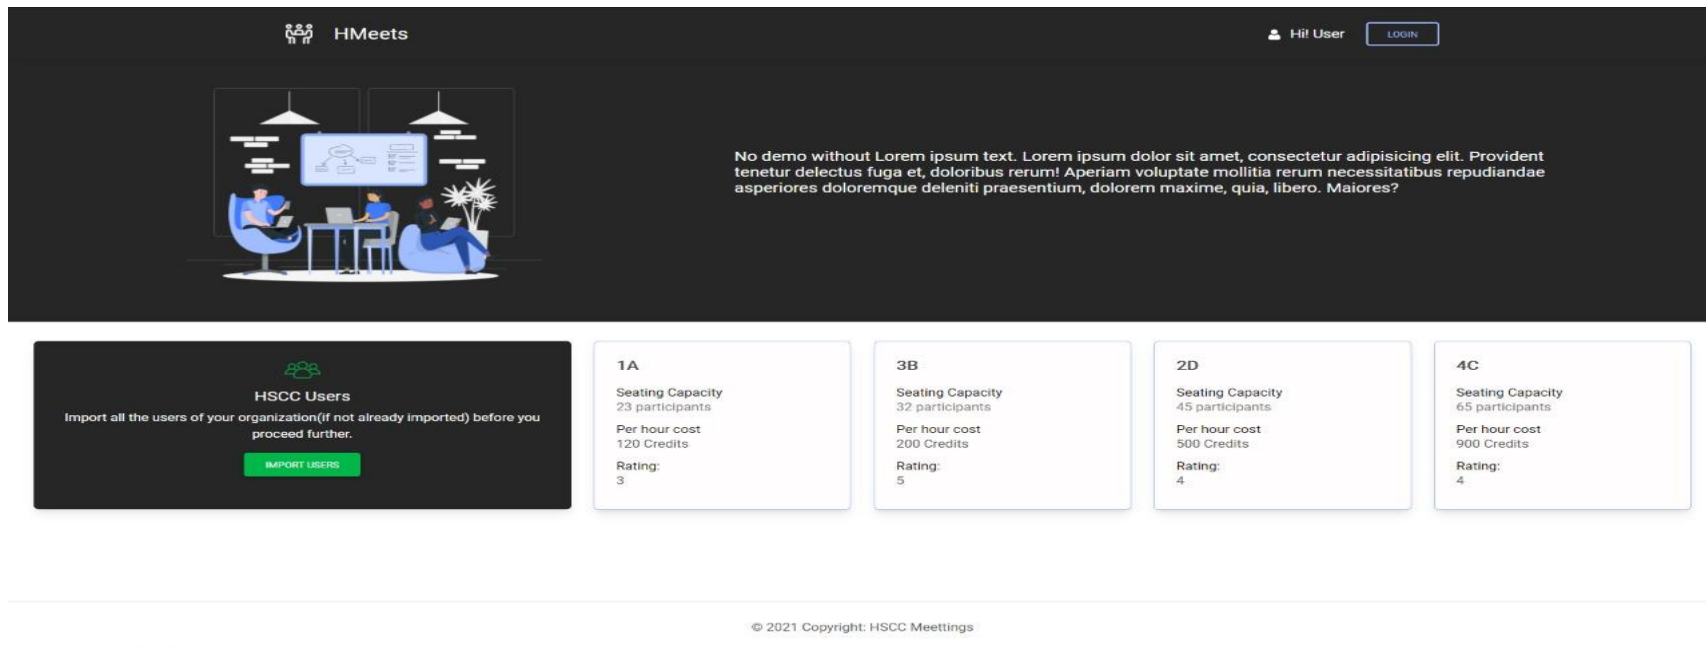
HMeets

Hi! User LOGIN

No demo without Lorem ipsum text. Lorem ipsum dolor sit amet, consectetur adipisicing elit. Provident tenetur delectus fuga et, doloribus rerum! Aperiam voluptate mollitia rerum necessitatibus repudiandae asperiores doloremque deleniti praesentium, dolorem maxime, quia, libero. Maiores?

HSCC Users

Import all the users of your organization(if not already imported) before you proceed further.

IMPORT USERS

1A
Seating Capacity
23 participants
Per hour cost
120 Credits
Rating:
3

3B
Seating Capacity
32 participants
Per hour cost
200 Credits
Rating:
5

2D
Seating Capacity
45 participants
Per hour cost
500 Credits
Rating:
4

4C
Seating Capacity
65 participants
Per hour cost
900 Credits
Rating:
4

© 2021 Copyright: HSCC Meettings